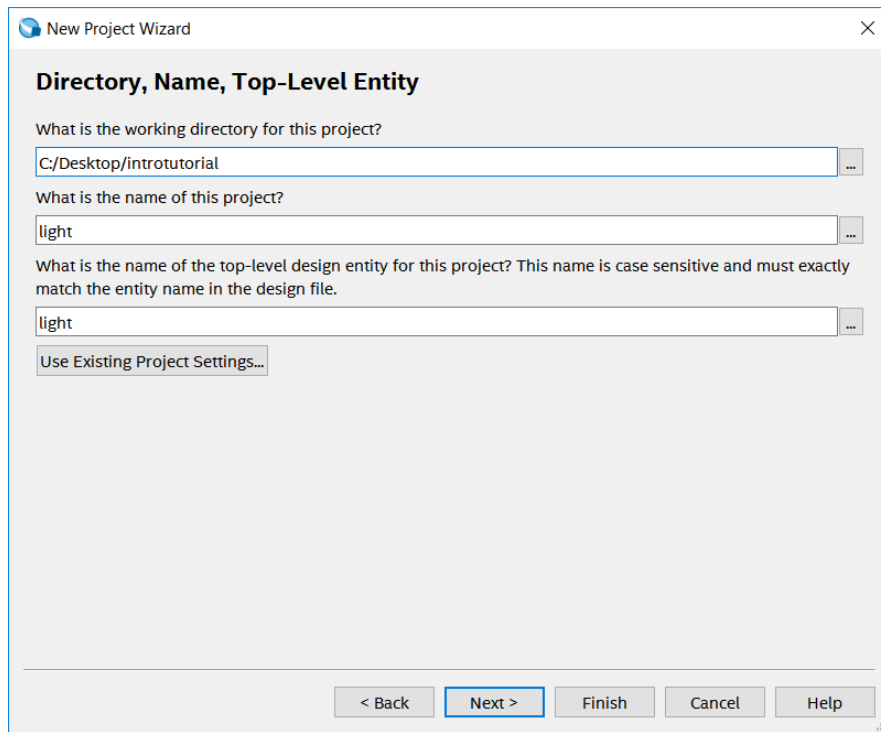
New Project Wizard

×

Directory, Name, Top-Level Entity

What is the working directory for this project?

C:/Desktop/introtutorial

...

What is the name of this project?

light

...

What is the name of the top-level design entity for this project? This name is case sensitive and must exactly match the entity name in the design file.

light

...

Use Existing Project Settings...

< Back

Next >

Finish

Cancel

Help